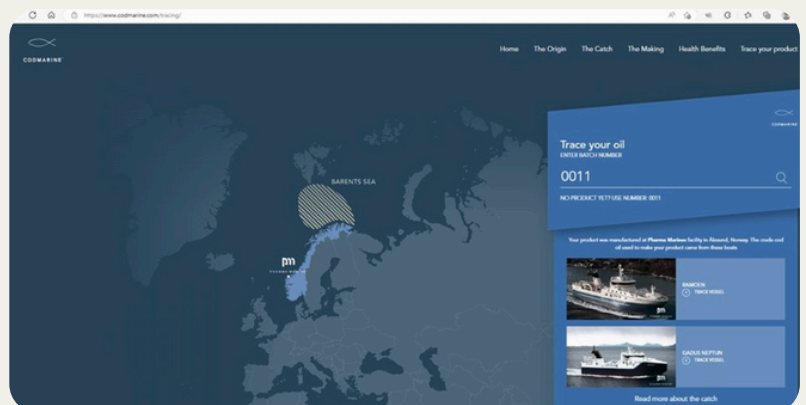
https://www.codmarine.com/tracing/

CODMARINE

Home The Origin The Catch The Making Health Benefits Trace your product

BARENTS SEA

pm

CODMARINE

Trace your oil
ENTER BATCH NUMBER

0011

NO PRODUCT YET? USE NUMBER: 0011

Your product was manufactured at Pharma Marine facility in Ålesund, Norway. The crude cod oil used to make your product came from these boats

RAMOEN
TRACK VESSEL

pm

GADUS NEPTUN
TRACK VESSEL

pm

Read more about the catch